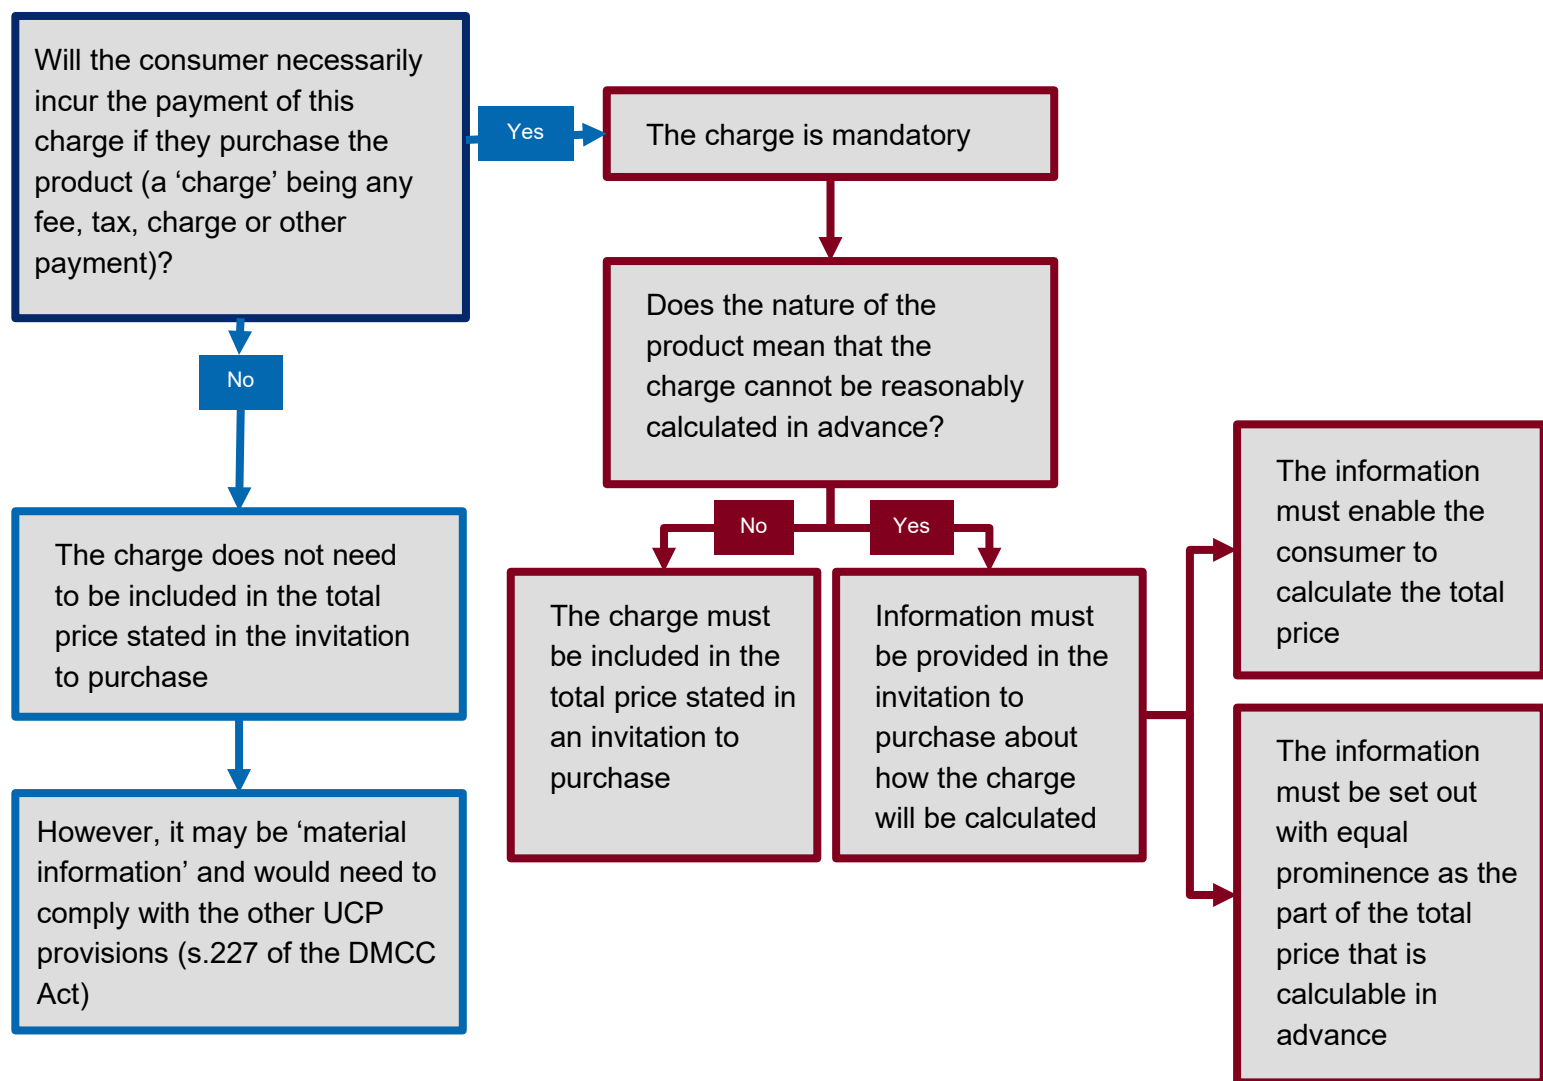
Will the consumer necessarily incur the payment of this charge if they purchase the product (a ‘charge’ being any fee, tax, charge or other payment)?

Yes

The charge is mandatory

No

The charge does not need to be included in the total price stated in the invitation to purchase

However, it may be ‘material information’ and would need to comply with the other UCP provisions (s.227 of the DMCC Act)

Does the nature of the product mean that the charge cannot be reasonably calculated in advance?

No

Yes

The charge must be included in the total price stated in an invitation to purchase

Information must be provided in the invitation to purchase about how the charge will be calculated

The information must enable the consumer to calculate the total price

The information must be set out with equal prominence as the part of the total price that is calculable in advance